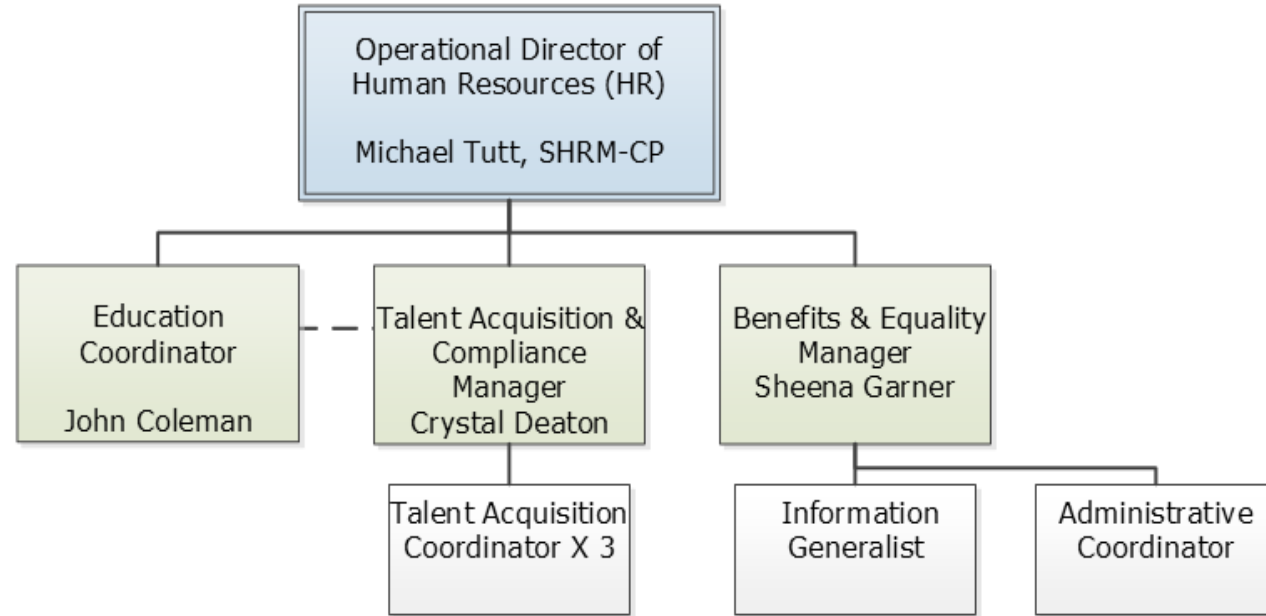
Operational Director of Human Resources (HR)

Michael Tutt, SHRM-CP

Education Coordinator

John Coleman

Talent Acquisition & Compliance Manager
Crystal Deaton

Benefits & Equality Manager
Sheena Garner

Talent Acquisition Coordinator X 3

Information Generalist

Administrative Coordinator